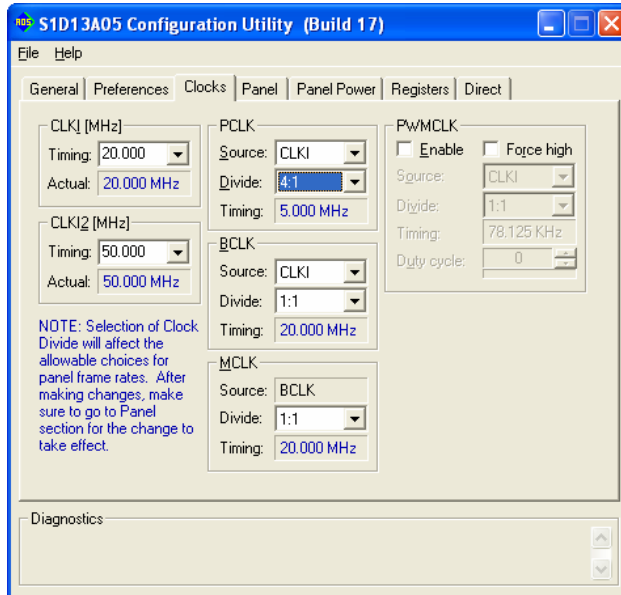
S1D13A05 Configuration Utility (Build 17)

File Help

General | Preferences | Clocks | Panel | Panel Power | Registers | Direct

CLKI [MHz]
Timing: 20.000
Actual: 20.000 MHz

CLKI2 [MHz]
Timing: 50.000
Actual: 50.000 MHz

NOTE: Selection of Clock Divide will affect the allowable choices for panel frame rates. After making changes, make sure to go to Panel section for the change to take effect.

PCLK
Source: CLKI
Divide: 4:1
Timing: 5.000 MHz

BCLK
Source: CLKI
Divide: 1:1
Timing: 20.000 MHz

MCLK
Source: BCLK
Divide: 1:1
Timing: 20.000 MHz

PWMCLK
Enable
Force high
Source: CLKI
Divide: 1:1
Timing: 78.125 KHz
Duty cycle: 0

Diagnostics